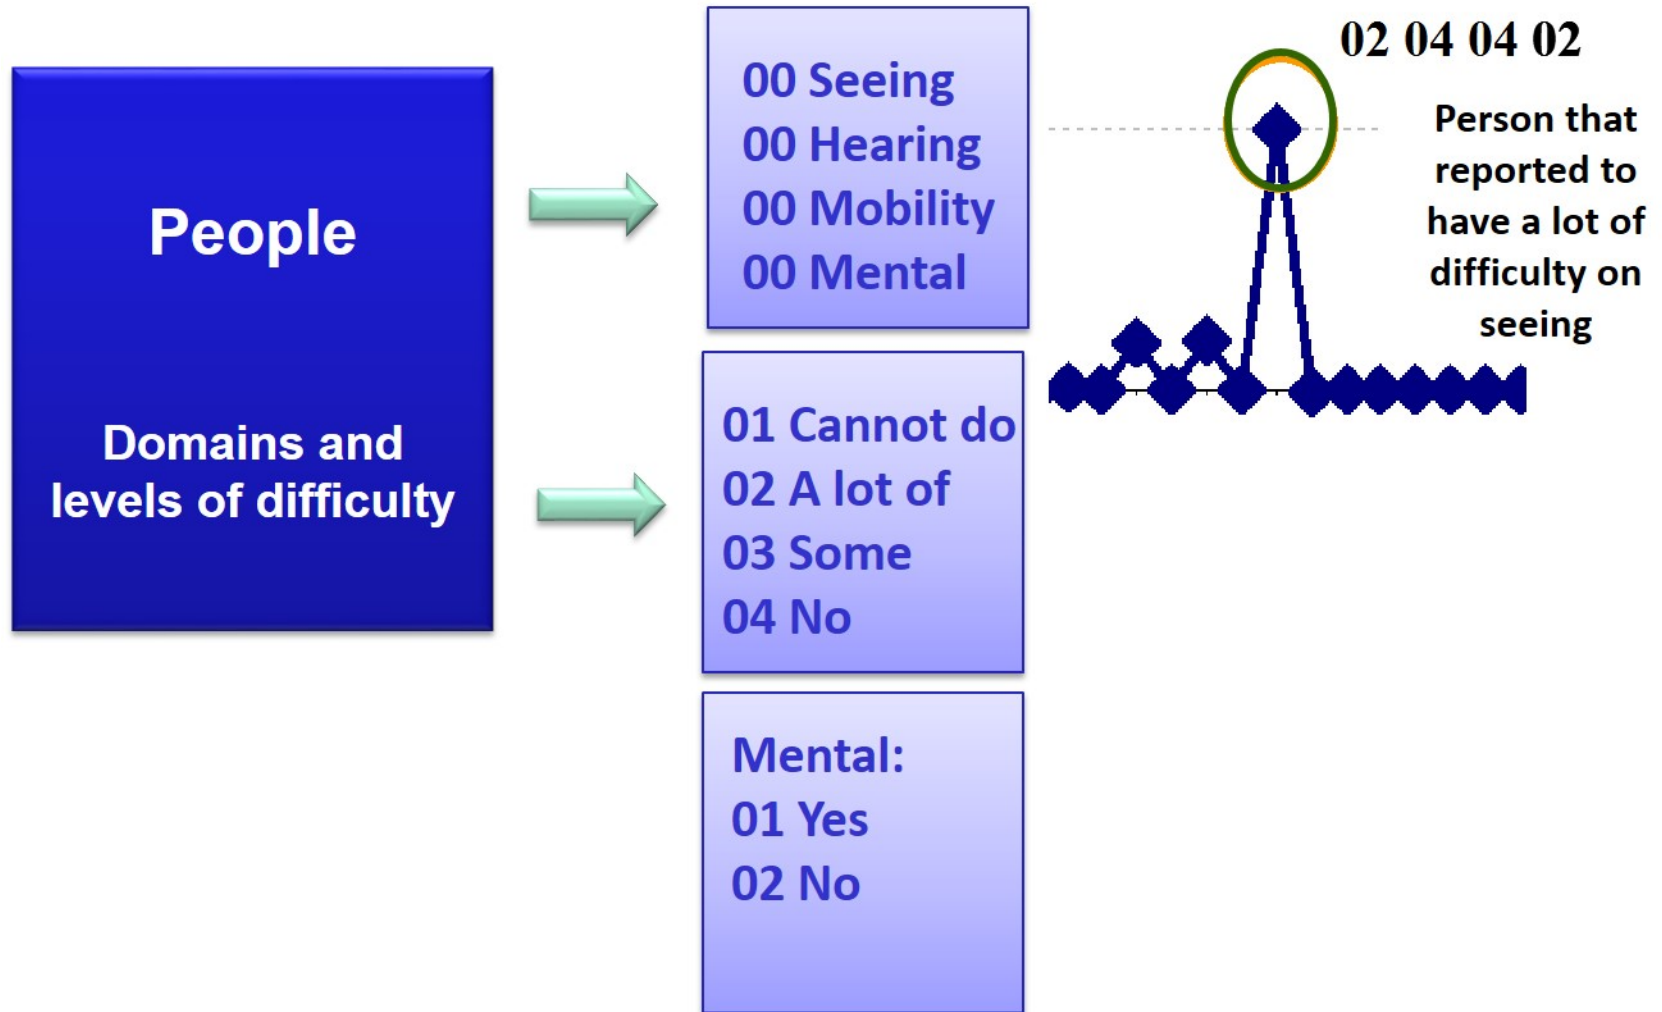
People

Domains and levels of difficulty

00 Seeing
00 Hearing
00 Mobility
00 Mental

01 Cannot do
02 A lot of
03 Some
04 No

Mental:
01 Yes
02 No

02 04 04 02

Person that reported to have a lot of difficulty on seeing